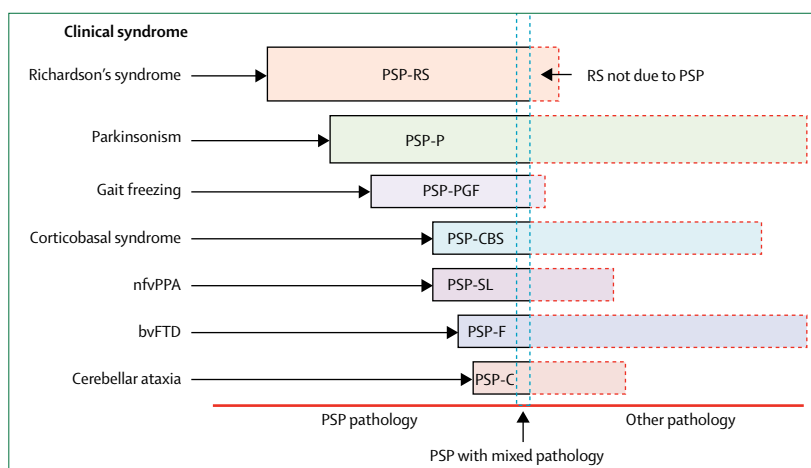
Clinical syndrome

Richardson's syndrome
PSP-RS
RS not due to PSP

Parkinsonism
PSP-P

Gait freezing
PSP-PGF

Corticobasal syndrome
PSP-CBS

nfvPPA
PSP-SL

bvFTD
PSP-F

Cerebellar ataxia
PSP-C

PSP pathology
Other pathology

PSP with mixed pathology